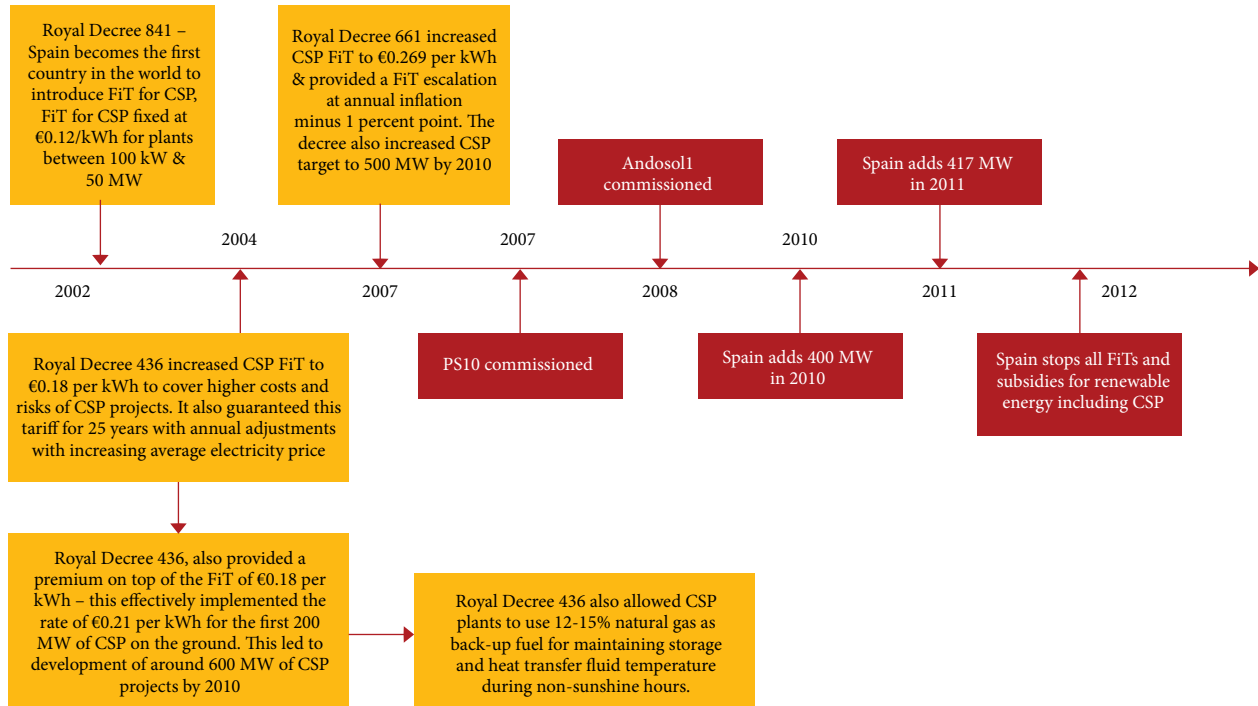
Royal Decree 841 – Spain becomes the first country in the world to introduce FiT for CSP, FiT for CSP fixed at €0.12/kWh for plants between 100 kW & 50 MW

Royal Decree 661 increased CSP FiT to €0.269 per kWh & provided a FiT escalation at annual inflation minus 1 percent point. The decree also increased CSP target to 500 MW by 2010

Andosol1 commissioned

Spain adds 417 MW in 2011

2004

2007

2010

2002

2007

2008

2011

2012

Royal Decree 436 increased CSP FiT to €0.18 per kWh to cover higher costs and risks of CSP projects. It also guaranteed this tariff for 25 years with annual adjustments with increasing average electricity price

PS10 commissioned

Spain adds 400 MW in 2010

Spain stops all FiTs and subsidies for renewable energy including CSP

Royal Decree 436, also provided a premium on top of the FiT of €0.18 per kWh – this effectively implemented the rate of €0.21 per kWh for the first 200 MW of CSP on the ground. This led to development of around 600 MW of CSP projects by 2010

Royal Decree 436 also allowed CSP plants to use 12-15% natural gas as back-up fuel for maintaining storage and heat transfer fluid temperature during non-sunshine hours.